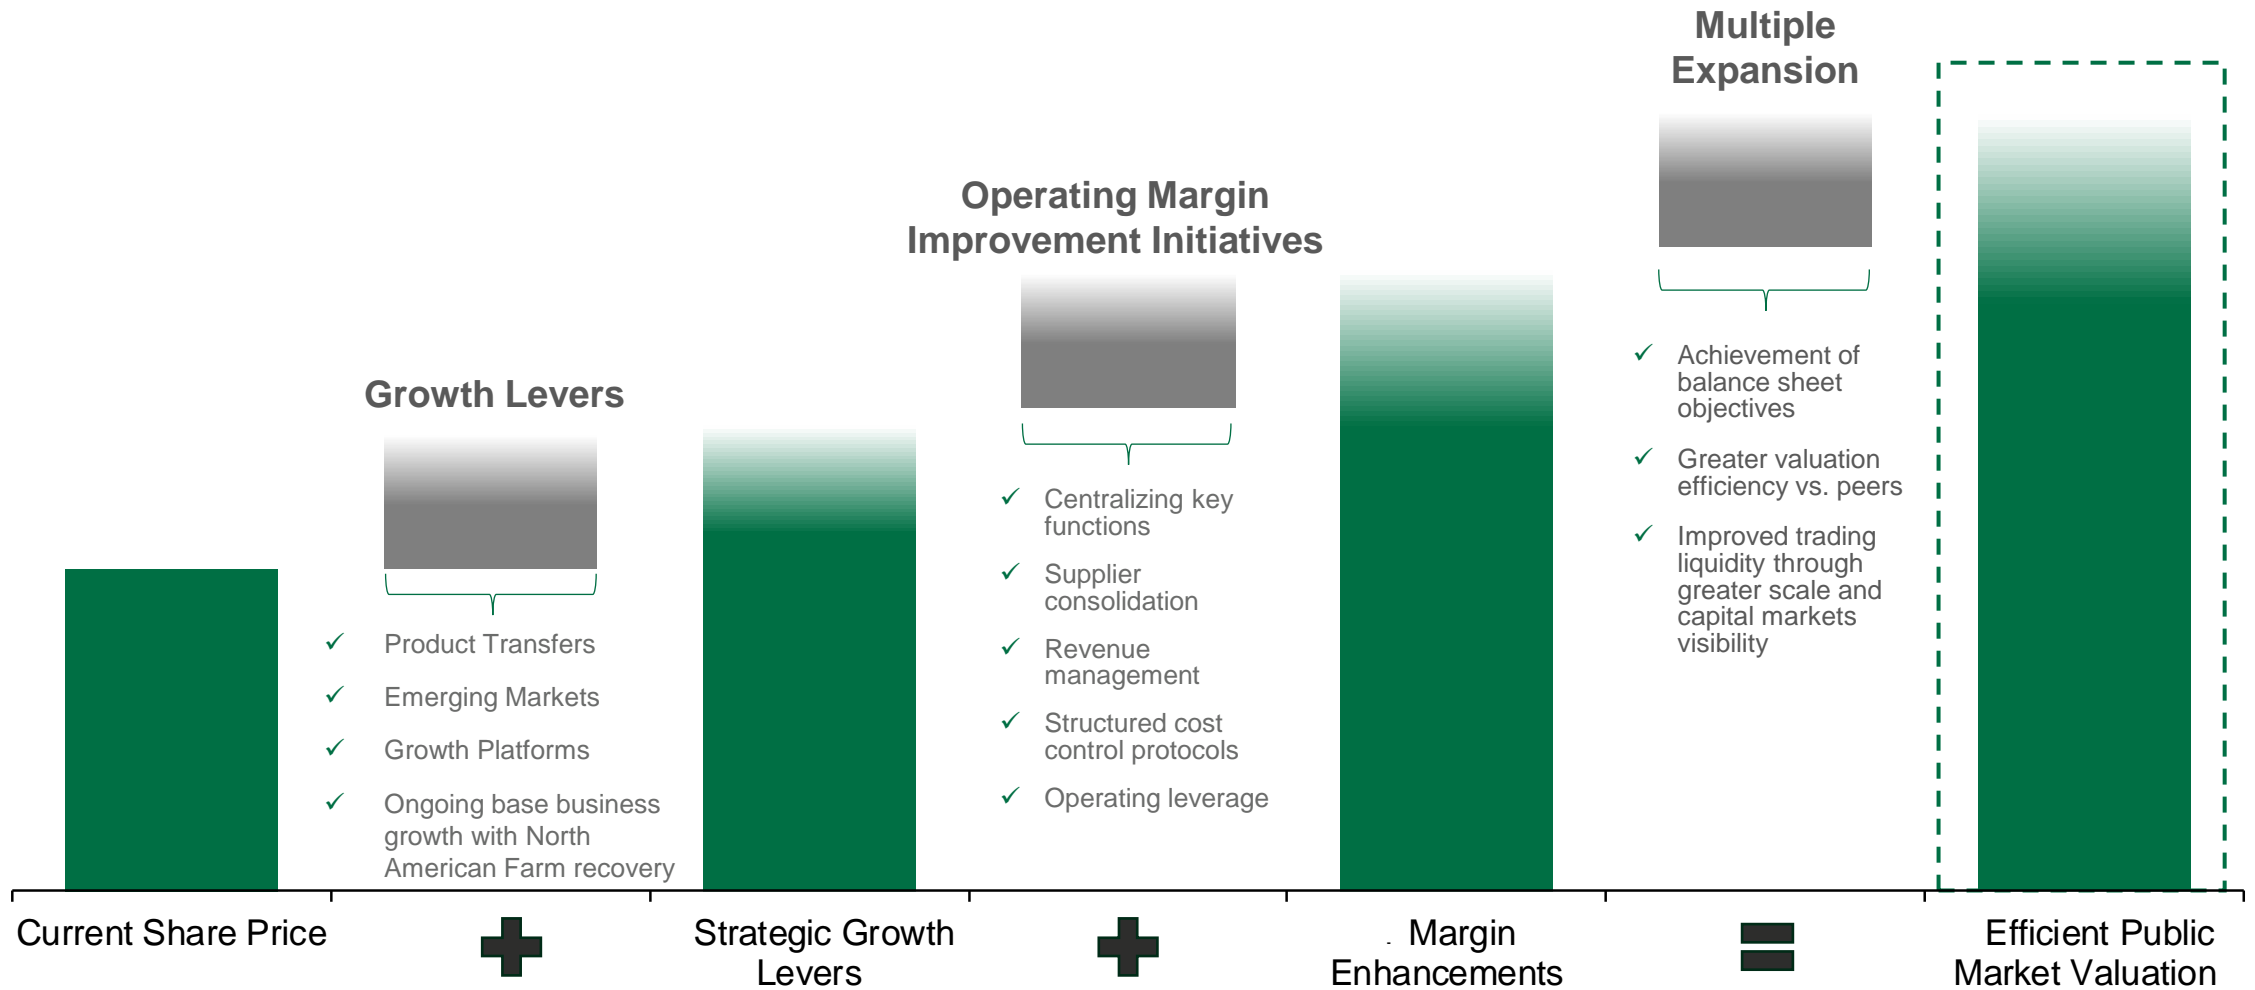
Multiple Expansion

Operating Margin Improvement Initiatives

Growth Levers

✓ Product Transfers

✓ Emerging Markets

✓ Growth Platforms

✓ Ongoing base business growth with North American Farm recovery

✓ Centralizing key functions

✓ Supplier consolidation

✓ Revenue management

✓ Structured cost control protocols

✓ Operating leverage

✓ Achievement of balance sheet objectives

✓ Greater valuation efficiency vs. peers

✓ Improved trading liquidity through greater scale and capital markets visibility

Current Share Price

Strategic Growth Levers

Margin Enhancements

Efficient Public Market Valuation